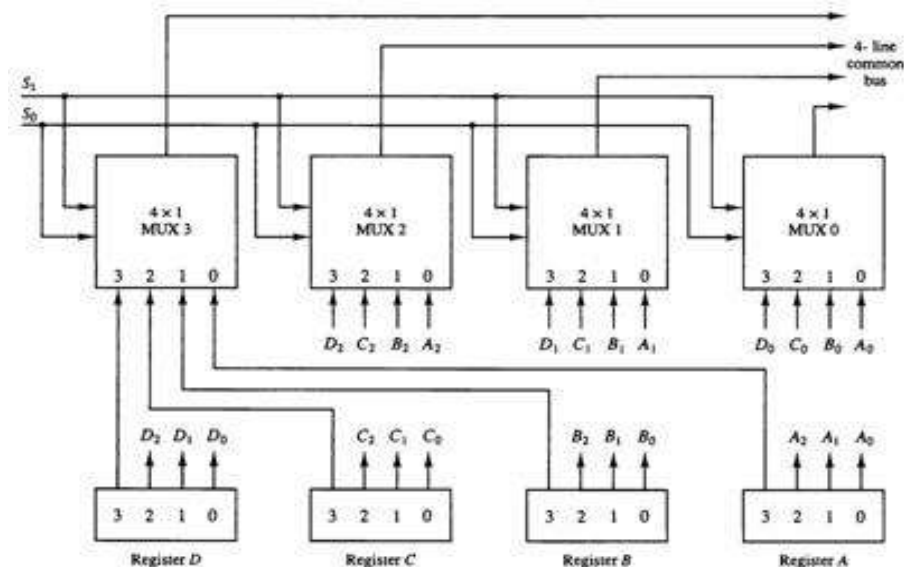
4- line common bus

$S_1$

$S_0$

$4 \times 1$ MUX 3

3 2 1 0

$4 \times 1$ MUX 2

3 2 1 0

$D_2$ $C_2$ $B_2$ $A_2$

$4 \times 1$ MUX 1

3 2 1 0

$D_1$ $C_1$ $B_1$ $A_1$

$4 \times 1$ MUX 0

3 2 1 0

$D_0$ $C_0$ $B_0$ $A_0$

$D_2$ $D_1$ $D_0$

3 2 1 0

Register $D$

$C_2$ $C_1$ $C_0$

3 2 1 0

Register $C$

$B_2$ $B_1$ $B_0$

3 2 1 0

Register $B$

$A_2$ $A_1$ $A_0$

3 2 1 0

Register $A$